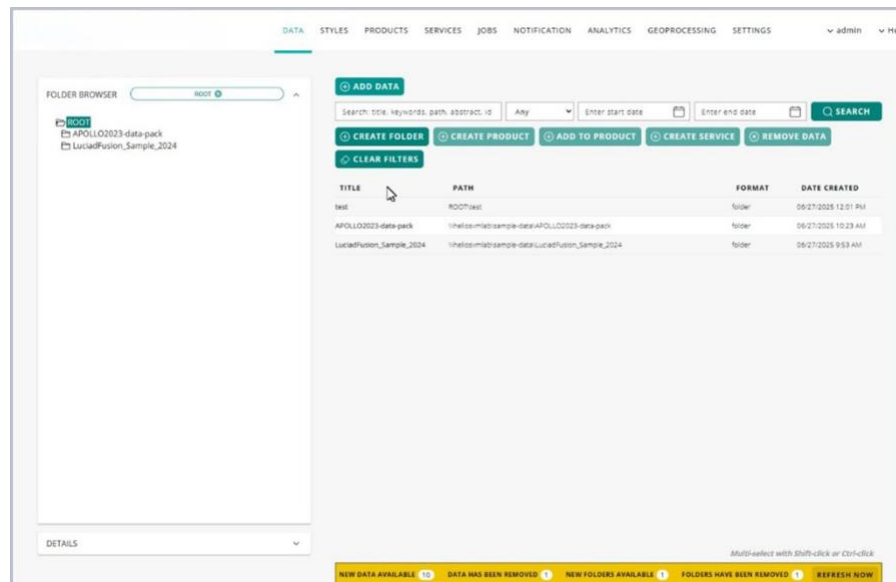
DATA STYLES PRODUCTS SERVICES JOBS NOTIFICATION ANALYTICS GEOPROCESSING SETTINGS admin He

FOLDER BROWSER ROOT

ROOT
APOLLO2023-data-pack
LuciadFusion_Sample_2024

DETAILS

ADD DATA

Search: title, keywords, path, abstract, id Any Enter start date Enter end date SEARCH

CREATE FOLDER CREATE PRODUCT ADD TO PRODUCT CREATE SERVICE REMOVE DATA

CLEAR FILTERS

| TITLE | PATH | FORMAT | DATE CREATED |
|---|---|---|---|
| test | ROOT\test | folder | 06/27/2025 12:01 PM |
| APOLLO2023-data-pack | \\heliosvm\lab\sample-data\APOLLO2023-data-pack | folder | 06/27/2025 10:23 AM |
| LuciadFusion_Sample_2024 | \\heliosvm\lab\sample-data\LuciadFusion_Sample_2024 | folder | 06/27/2025 9:53 AM |

Multi-select with Shift-click or Ctrl-click

NEW DATA AVAILABLE 10 DATA HAS BEEN REMOVED 1 NEW FOLDERS AVAILABLE 1 FOLDERS HAVE BEEN REMOVED 1 REFRESH NOW